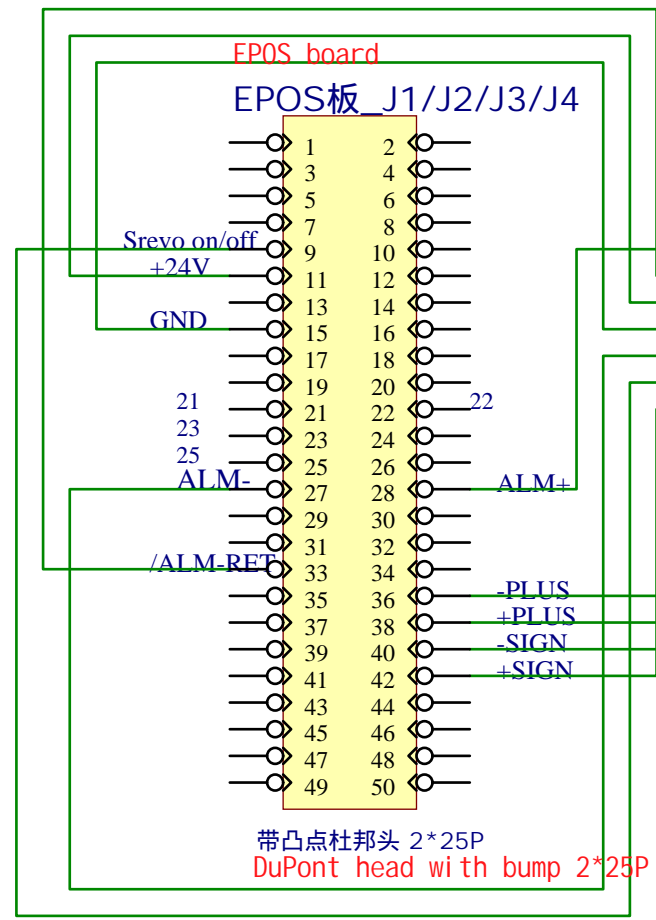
EPOS board
EPOS板_J1/J2/J3/J4

| | | | |
|---|---|---|---|
| | 1 | 2 | |
| | 3 | 4 | |
| | 5 | 6 | |
| | 7 | 8 | |
| Srevo on/off | 9 | 10 | |
| +24V | 11 | 12 | |
| | 13 | 14 | |
| GND | 15 | 16 | |
| | 17 | 18 | |
| | 19 | 20 | |
| 21 | 21 | 22 | 22 |
| 23 | 23 | 24 | |
| 25 | 25 | 26 | |
| ALM- | 27 | 28 | ALM+ |
| | 29 | 30 | |
| | 31 | 32 | |
| /ALM-RET | 33 | 34 | |
| | 35 | 36 | -PLUS |
| | 37 | 38 | +PLUS |
| | 39 | 40 | -SIGN |
| | 41 | 42 | +SIGN |
| | 43 | 44 | |
| | 45 | 46 | |
| | 47 | 48 | |
| | 49 | 50 | |

带凸点杜邦头 2*25P
DuPont head with bump 2*25P